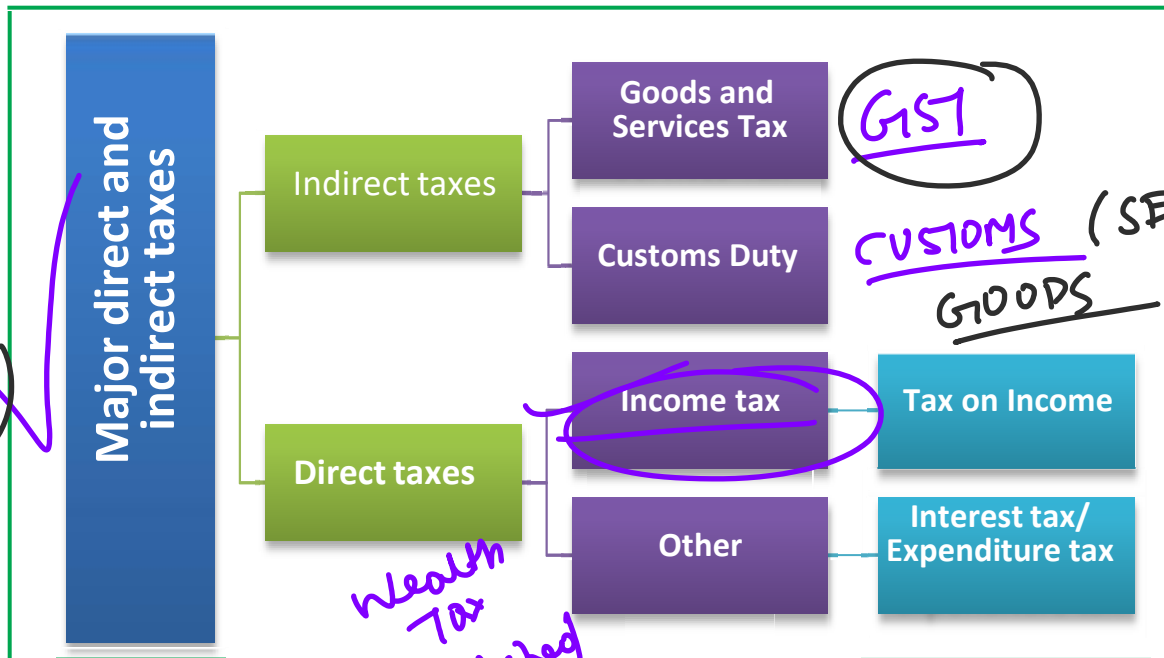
Major direct and indirect taxes

Indirect taxes

Goods and Services Tax

GST

Customs Duty

CUSTOMS (SE

GOODS

Direct taxes

Income tax

Tax on Income

Other

Interest tax/ Expenditure tax

Wealth Tax

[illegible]